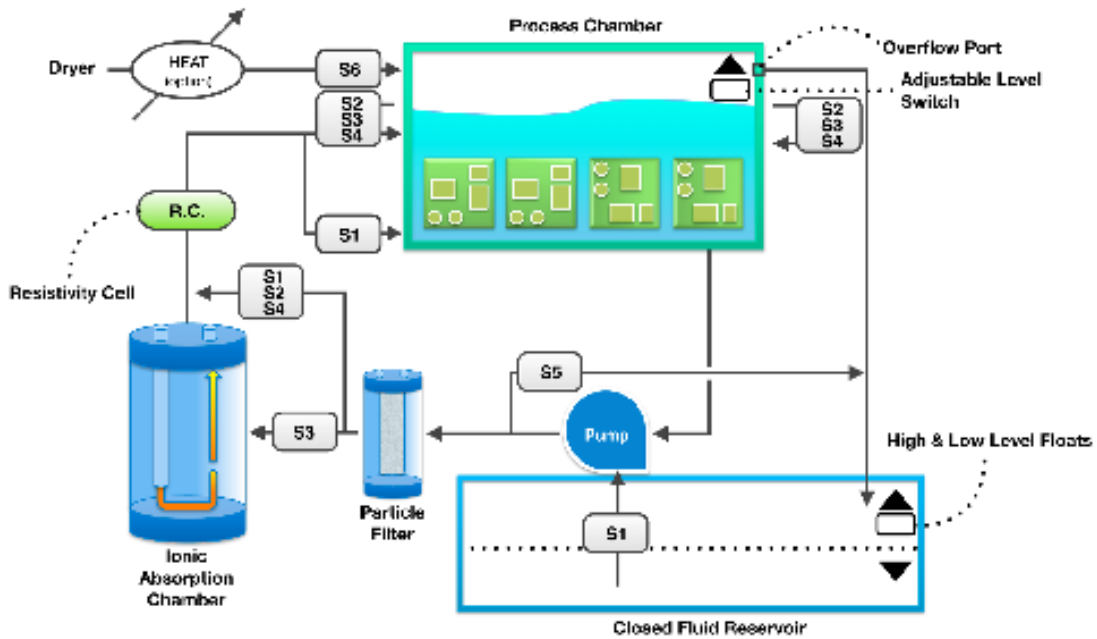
Process Chamber

Dryer

HEAT (option)

S6

Overflow Port

Adjustable Level Switch

S2
S3
S4

S2
S3
S4

R.C.

S1

Resistivity Cell

S1
S2
S4

S5

S3

Pump

High & Low Level Floats

Particle Filter

Ionic Absorption Chamber

S1

Closed Fluid Reservoir